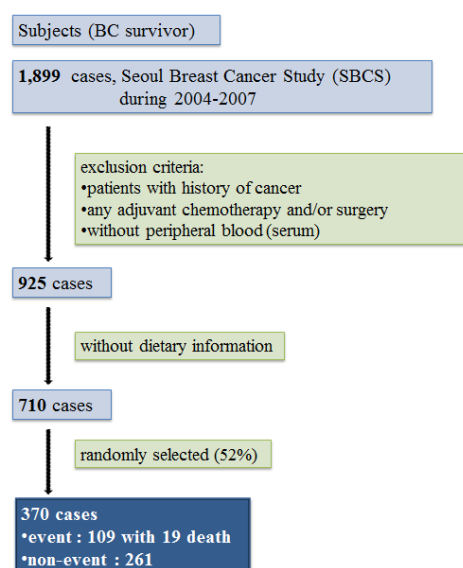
Subjects (BC survivor)

1,899 cases, Seoul Breast Cancer Study (SBCS) during 2004-2007

exclusion criteria:
•patients with history of cancer
•any adjuvant chemotherapy and/or surgery
•without peripheral blood (serum)

925 cases

without dietary information

710 cases

randomly selected (52%)

370 cases
•event : 109 with 19 death
•non-event : 261